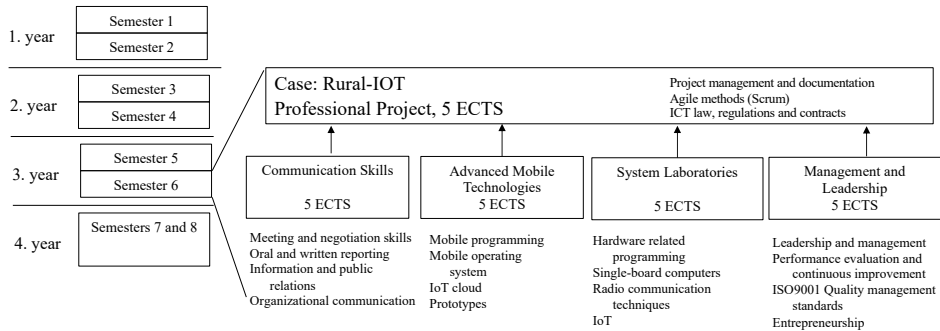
1. year

Semester 1

Semester 2

2. year

Semester 3

Semester 4

3. year

Semester 5

Semester 6

4. year

Semesters 7 and 8

Case: Rural-IOT
Professional Project, 5 ECTS

Project management and documentation
Agile methods (Scrum)
ICT law, regulations and contracts

Communication Skills

5 ECTS

Meeting and negotiation skills
Oral and written reporting
Information and public relations
Organizational communication

Advanced Mobile Technologies
5 ECTS

Mobile programming
Mobile operating system
IoT cloud
Prototypes

System Laboratories

5 ECTS

Hardware related programming
Single-board computers
Radio communication techniques
IoT

Management and Leadership
5 ECTS

Leadership and management
Performance evaluation and continuous improvement
ISO9001 Quality management standards
Entrepreneurship